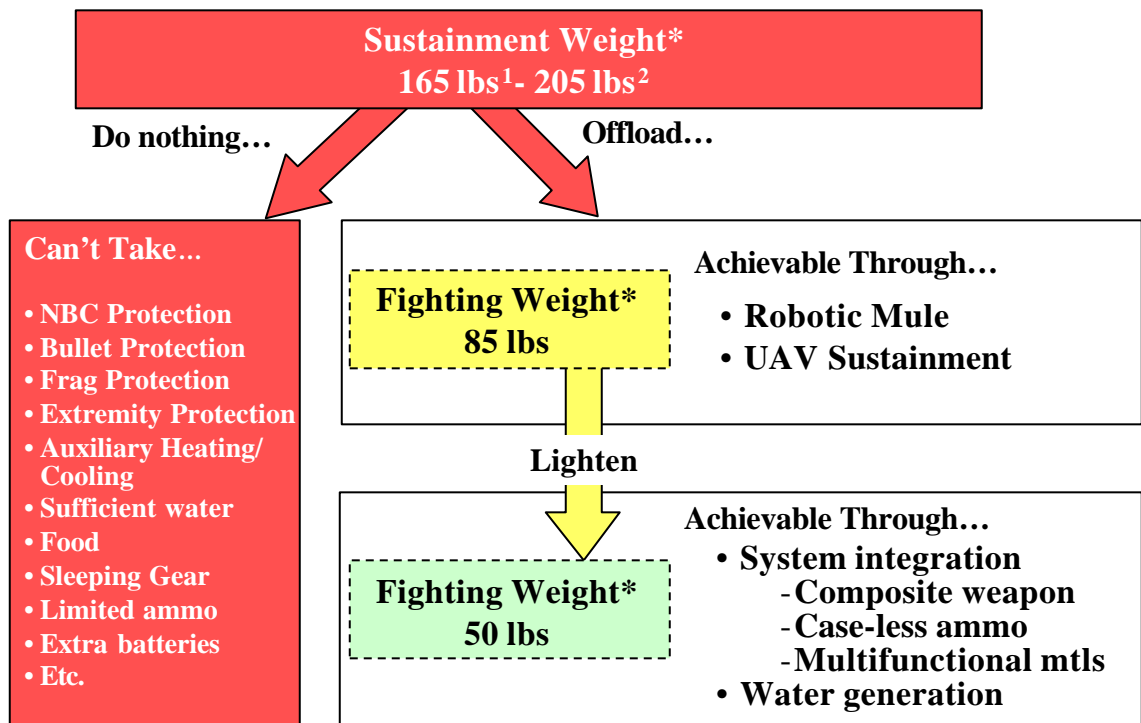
Sustainment Weight*
165 lbs$^1$- 205 lbs$^2$

Do nothing…

Offload…

Can’t Take…

• NBC Protection
• Bullet Protection
• Frag Protection
• Extremity Protection
• Auxiliary Heating/ Cooling
• Sufficient water
• Food
• Sleeping Gear
• Limited ammo
• Extra batteries
• Etc.

Fighting Weight*
85 lbs

Achievable Through…
• Robotic Mule
• UAV Sustainment

Lighten

Fighting Weight*
50 lbs

Achievable Through…
• System integration
-Composite weapon
-Case-less ammo
-Multifunctional mtls
• Water generation